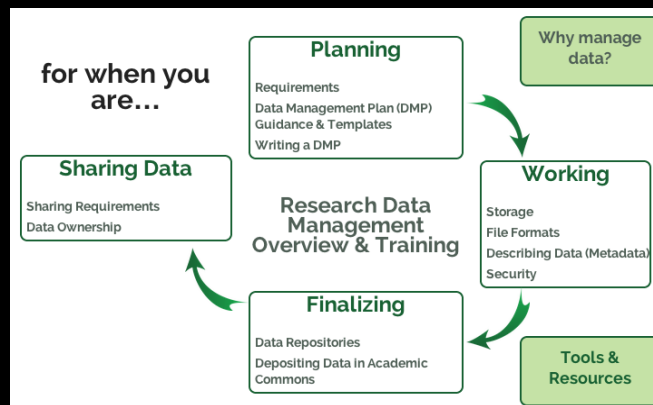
for when you are...

Planning

Requirements

Data Management Plan (DMP) Guidance & Templates

Writing a DMP

Why manage data?

Sharing Data

Sharing Requirements

Data Ownership

Research Data Management Overview & Training

Working

Storage

File Formats

Describing Data (Metadata)

Security

Finalizing

Data Repositories

Depositing Data in Academic Commons

Tools & Resources